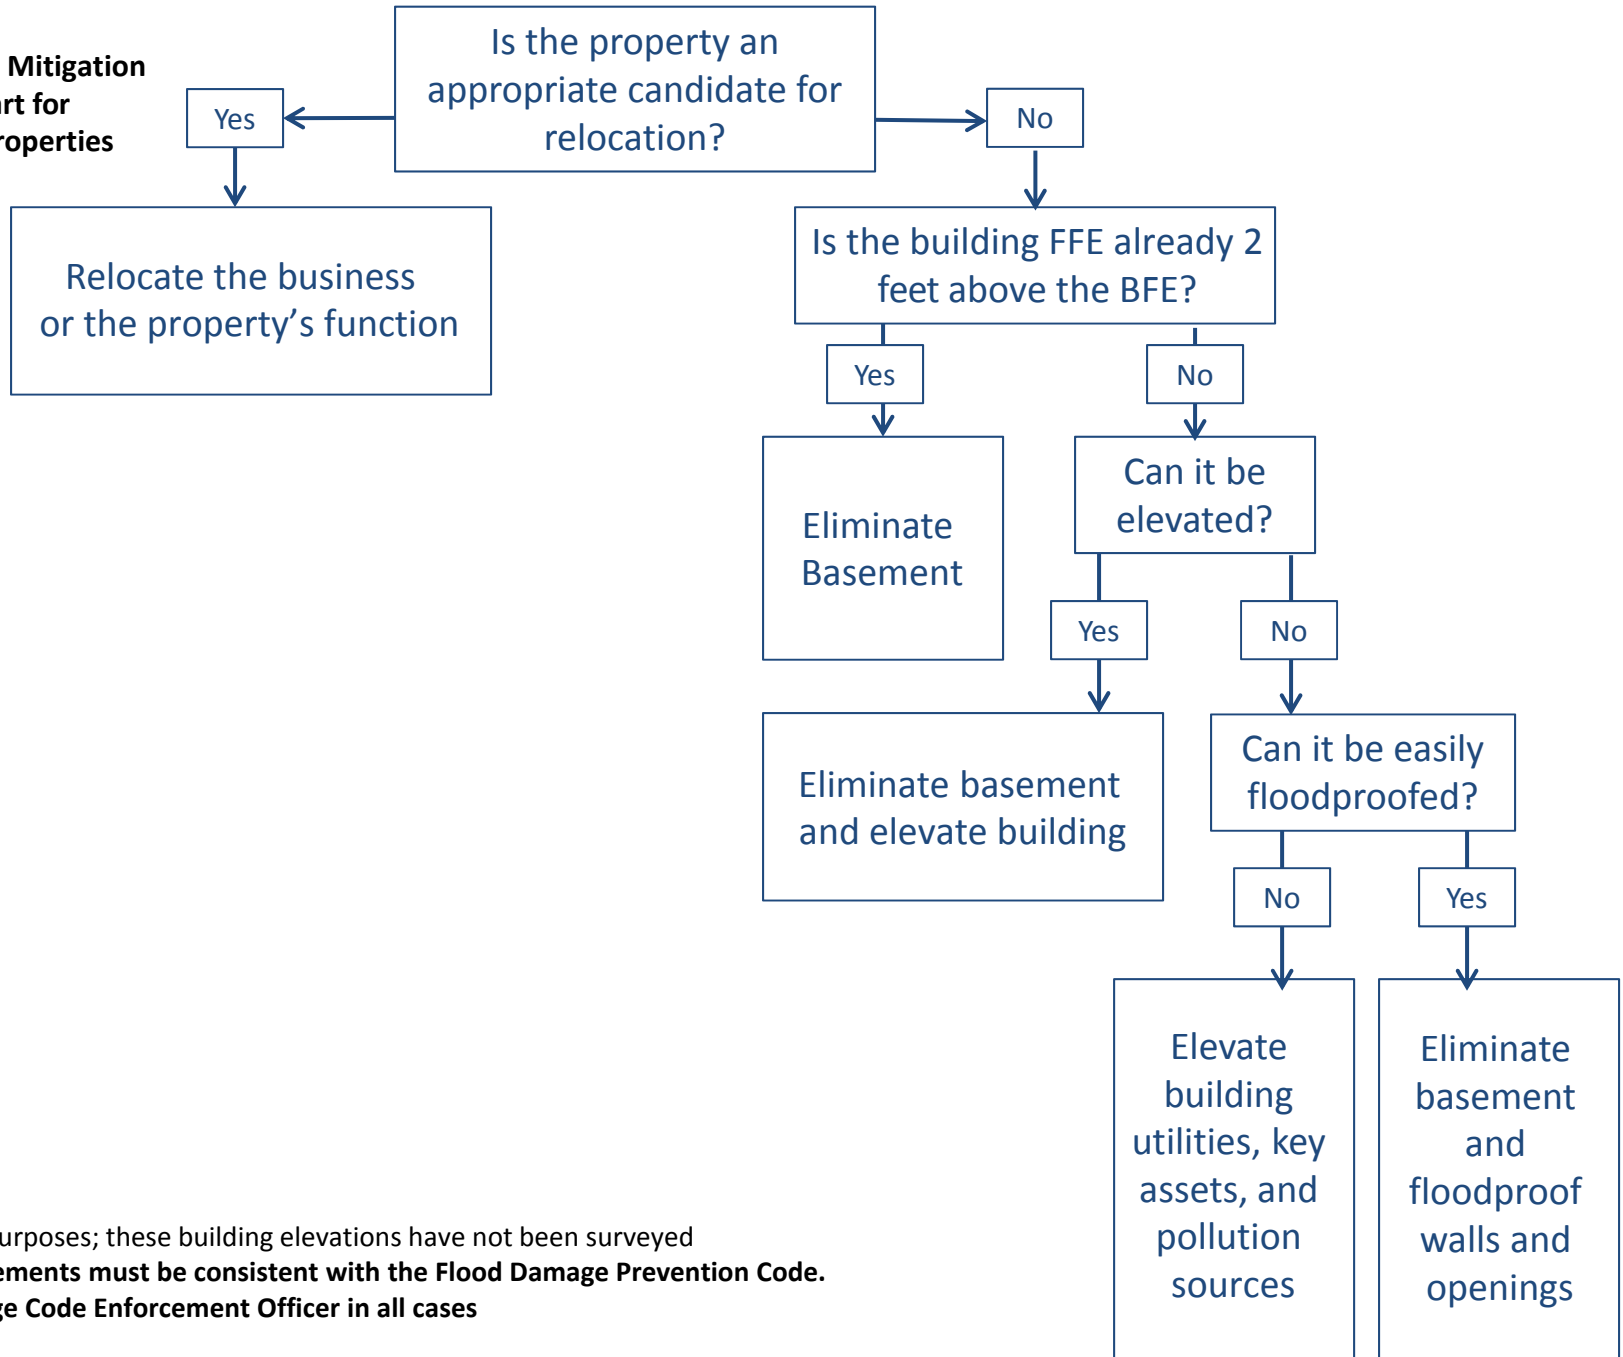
Mitigation
rt for
roperties

Is the property an appropriate candidate for relocation?

Yes

No

Relocate the business or the property's function

Is the building FFE already 2 feet above the BFE?

Yes

No

Eliminate Basement

Can it be elevated?

Yes

No

Eliminate basement and elevate building

Can it be easily floodproofed?

No

Yes

Elevate building utilities, key assets, and pollution sources

Eliminate basement and floodproof walls and openings

urposes; these building elevations have not been surveyed
ements must be consistent with the Flood Damage Prevention Code.
ge Code Enforcement Officer in all cases